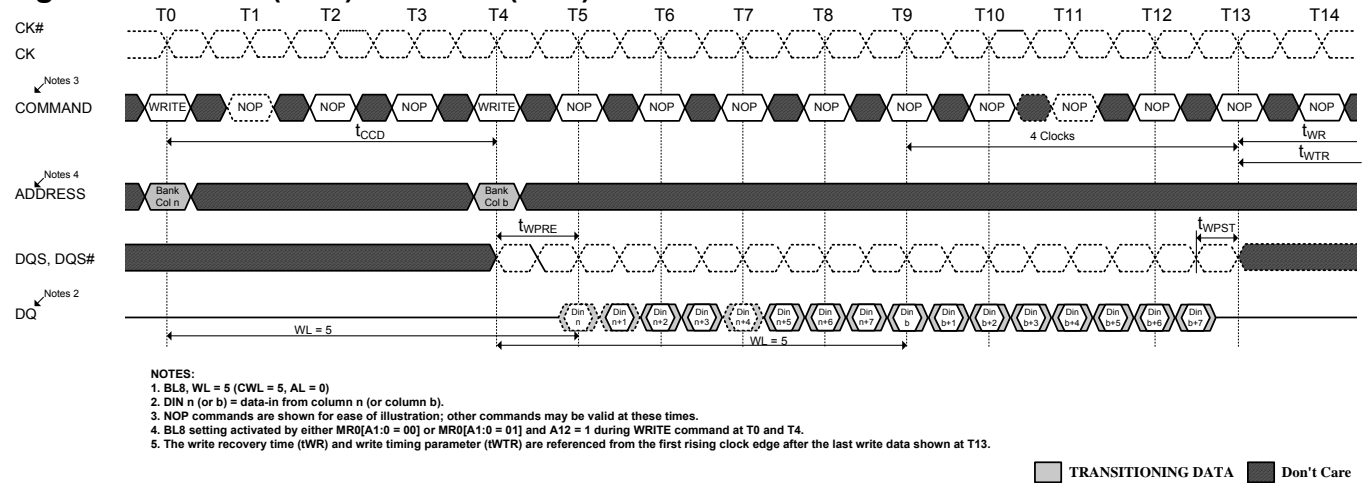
T0 T1 T2 T3 T4 T5 T6 T7 T8 T9 T10 T11 T12 T13 T14

CK#
CK

Notes 3
COMMAND

WRITE NOP NOP NOP WRITE NOP NOP NOP NOP NOP NOP NOP NOP NOP NOP

$t_{CCD}$

4 Clocks

$t_{WR}$

$t_{WTR}$

Notes 4
ADDRESS

Bank Col n

Bank Col b

$t_{WPRE}$

$t_{WPST}$

DQS, DQS#

Notes 2
DQ

Din n Din n+1 Din n+2 Din n+3 Din n+4 Din n+5 Din n+6 Din n+7 Din b Din b+1 Din b+2 Din b+3 Din b+4 Din b+5 Din b+6 Din b+7

WL = 5

WL = 5

NOTES:
1. BL8, WL = 5 (CWL = 5, AL = 0)
2. DIN n (or b) = data-in from column n (or column b).
3. NOP commands are shown for ease of illustration; other commands may be valid at these times.
4. BL8 setting activated by either MR0[A1:0 = 00] or MR0[A1:0 = 01] and A12 = 1 during WRITE command at T0 and T4.
5. The write recovery time (tWR) and write timing parameter (tWTR) are referenced from the first rising clock edge after the last write data shown at T13.

TRANSITIONING DATA

Don't Care